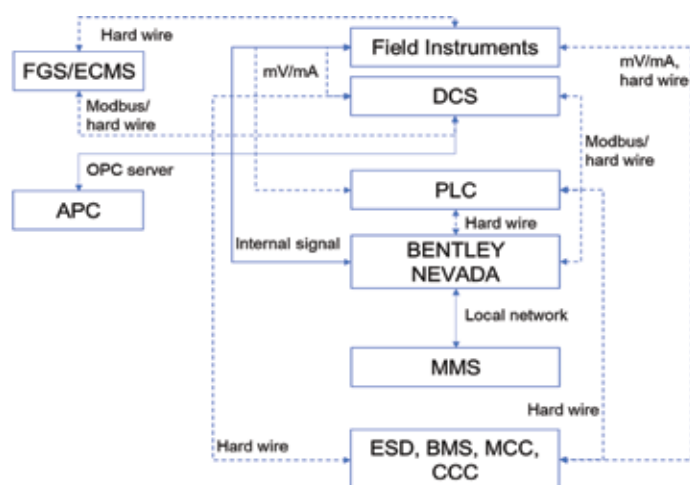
Hard wire

FGS/ECMS

Field Instruments

mV/mA

mV/mA, hard wire

Modbus/ hard wire

DCS

Modbus/ hard wire

OPC server

APC

PLC

Hard wire

Internal signal

BENTLEY NEVADA

Local network

MMS

Hard wire

Hard wire

ESD, BMS, MCC, CCC